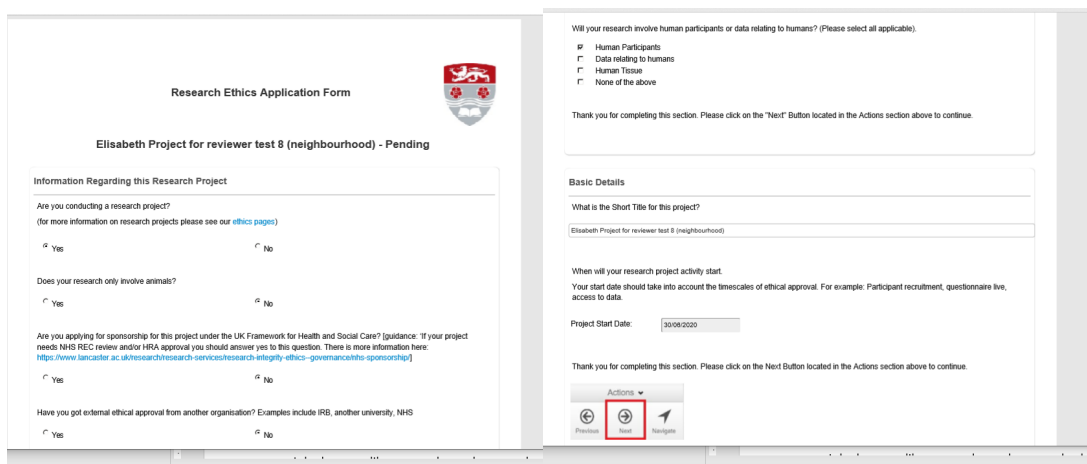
Research Ethics Application Form

Elisabeth Project for reviewer test 8 (neighbourhood) - Pending

Information Regarding this Research Project

Are you conducting a research project?

(for more information on research projects please see our ethics pages)

Yes

No

Does your research only involve animals?

Yes

No

Are you applying for sponsorship for this project under the UK Framework for Health and Social Care? [guidance: 'If your project needs NHS REC review and/or HRA approval you should answer yes to this question. There is more information here: https://www.lancaster.ac.uk/research/research-services/research-integrity-ethics--governance/nhs-sponsorship/]

Yes

No

Have you got external ethical approval from another organisation? Examples include IRB, another university, NHS

Yes

No

Will your research involve human participants or data relating to humans? (Please select all applicable).

Human Participants

Data relating to humans

Human Tissue

None of the above

Thank you for completing this section. Please click on the "Next" Button located in the Actions section above to continue.

Basic Details

What is the Short Title for this project?

Elisabeth Project for reviewer test 8 (neighbourhood)

When will your research project activity start.

Your start date should take into account the timescales of ethical approval. For example: Participant recruitment, questionnaire live, access to data.

Project Start Date: 30/06/2020

Thank you for completing this section. Please click on the Next Button located in the Actions section above to continue.

Actions

Previous

Next

Navigate